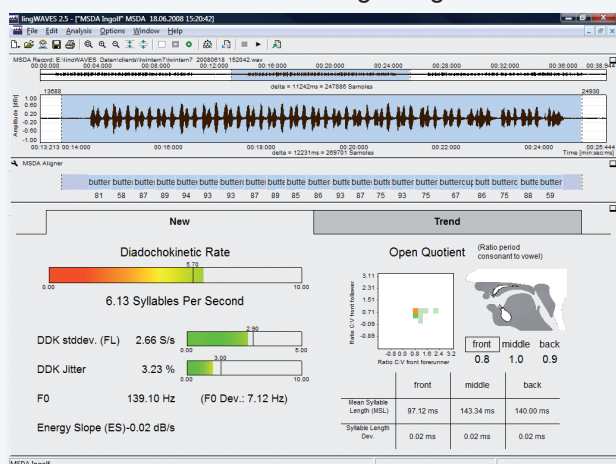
lingWAVES 2.5 - ["MSDA Ingolf" MSDA 18.06.2008 15:20:42]

File Edit Analysis Options Window Help

MSDA Record: E:\lingWAVES Daten\clients\Ewinter7\Ewinter7 20080618 152042.wav

00:00:000 00:04:000 00:08:000 00:12:000 00:16:000 00:20:000 00:24:000 00:28:000 00:32:000 00:36:000 00:38:944

delta = 11242ms = 247896 Samples

13668 24930

Amplitude [dB] 1.00 0.60 0.20 -0.20 -0.60 -1.00

00:13:213 00:14:000 00:16:000 00:18:000 00:20:000 00:22:000 00:24:000 00:25:444

delta = 12231ms = 269701 Samples

Time [min:sec:ms]

MSDA Aligner

butter butte butte butte butte butte butte butte butte butte butte butte buttercup butt butter butte butte

81 58 87 89 94 93 97 89 85 86 93 87 75 93 67 76 75 88 59

New

Trend

Diadochokinetic Rate

5.70

0.00 10.00

6.13 Syllables Per Second

DDK stddev. (FL) 2.66 S/s

2.90

0.00 5.00

DDK Jitter 3.23 %

3.00

0.00 10.00

F0 139.10 Hz (F0 Dev.: 7.12 Hz)

Energy Slope (ES)-0.02 dB/s

Open Quotient (Ratio period consonant to vowel)

3.11 2.31 1.51 0.71 -0.09 -0.89

Ratio C:V front follower

-0.8 0.0 0.8 1.6 2.4 3.2

Ratio C:V front forerunner

front middle back

0.8 1.0 0.9

| | front | middle | back |
|---|---|---|---|
| Mean Syllable Length (MSL) | 97.12 ms | 143.34 ms | 140.00 ms |
| Syllable Length Dev. | 0.02 ms | 0.02 ms | 0.02 ms |

MSDA Ingolf